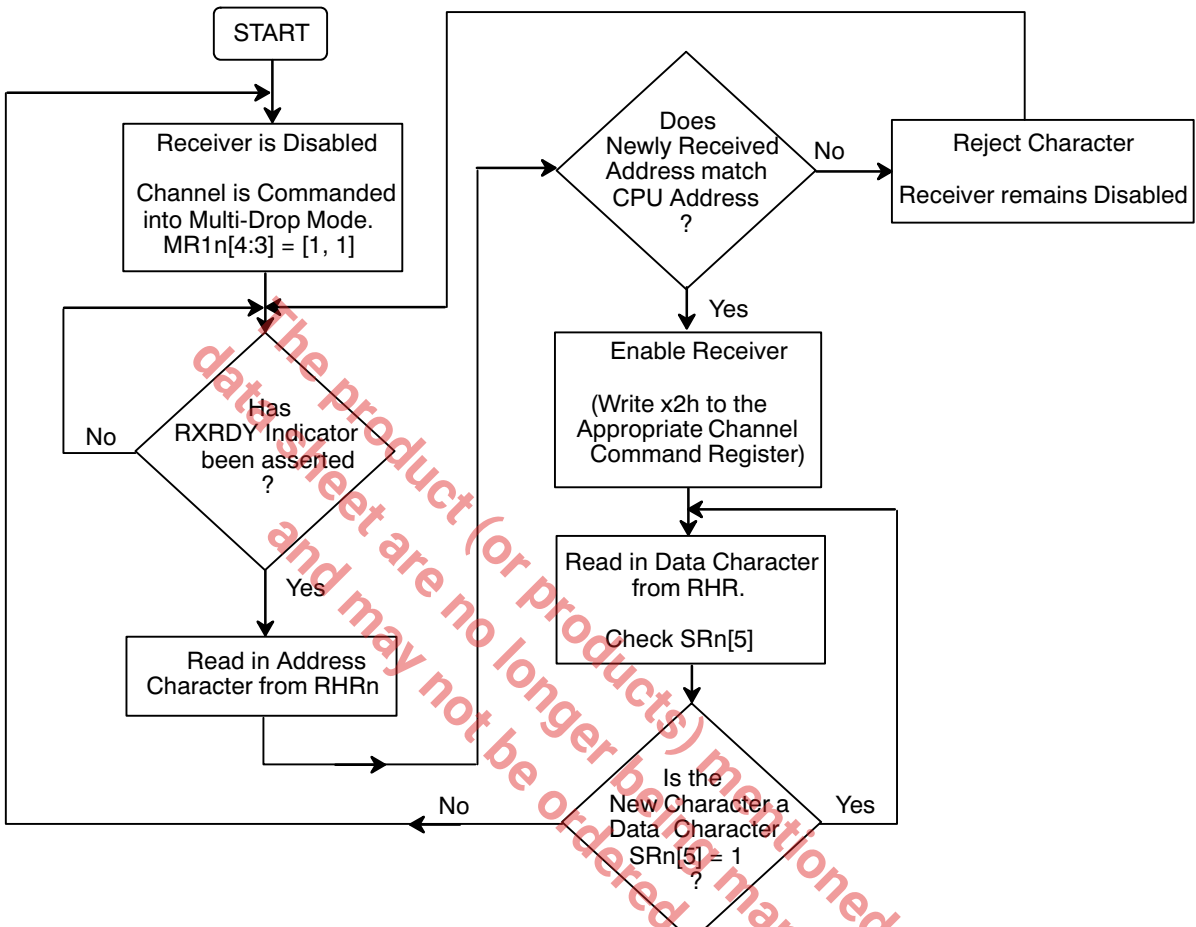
START

Receiver is Disabled

Channel is Commanded into Multi-Drop Mode. MR1n[4:3] = [1, 1]

Has RXRDY Indicator been asserted ?

No

Yes

Read in Address Character from RHRn

Does Newly Received Address match CPU Address ?

No

Reject Character

Receiver remains Disabled

Yes

Enable Receiver

(Write x2h to the Appropriate Channel Command Register)

Read in Data Character from RHR.

Check SRn[5]

Is the New Character a Data Character SRn[5] = 1 ?

No

Yes

The product (or products) mentioned data sheet are no longer being ma and may not be ordered